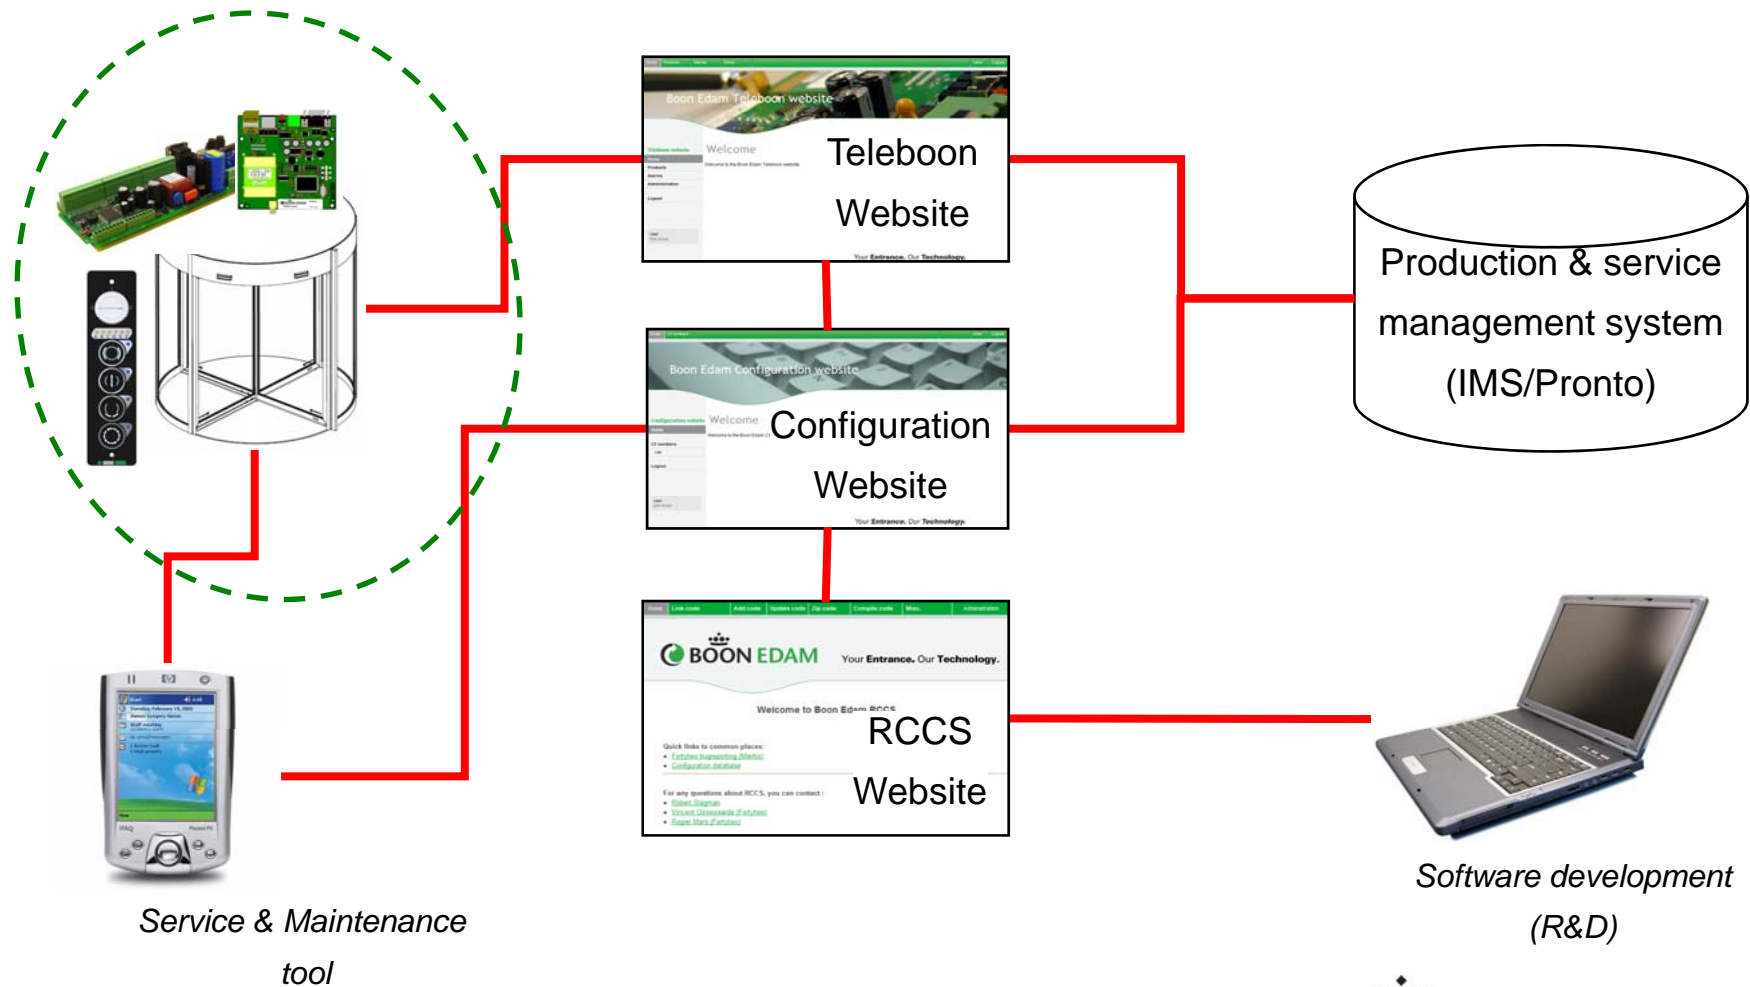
Boon Edam Teleboon website

Welcome

Teleboon

Website

Your Entrance. Our Technology.

Production & service management system (IMS/Pronto)

Boon Edam Configuration website

Welcome

Configuration

Website

Your Entrance. Our Technology.

BOON EDAM

Your Entrance. Our Technology.

Welcome to Boon Edam RCCS

RCCS

Website

Service & Maintenance tool

Software development (R&D)